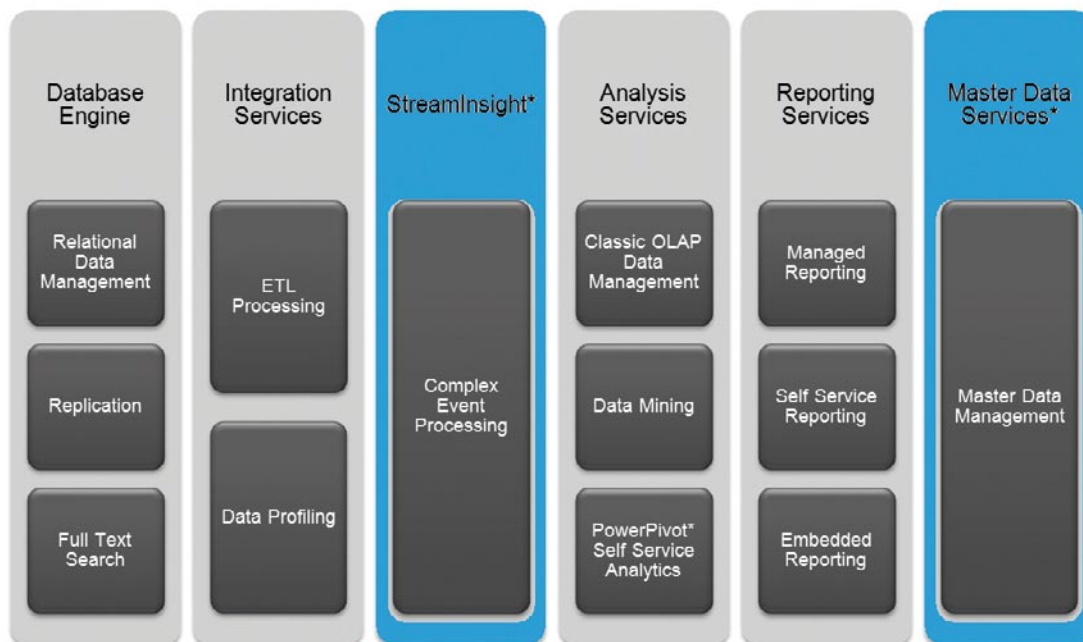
Database Engine

Relational Data Management

Replication

Full Text Search

Integration Services

ETL Processing

Data Profiling

StreamInsight*

Complex Event Processing

Analysis Services

Classic OLAP Data Management

Data Mining

PowerPivot* Self Service Analytics

Reporting Services

Managed Reporting

Self Service Reporting

Embedded Reporting

Master Data Services*

Master Data Management